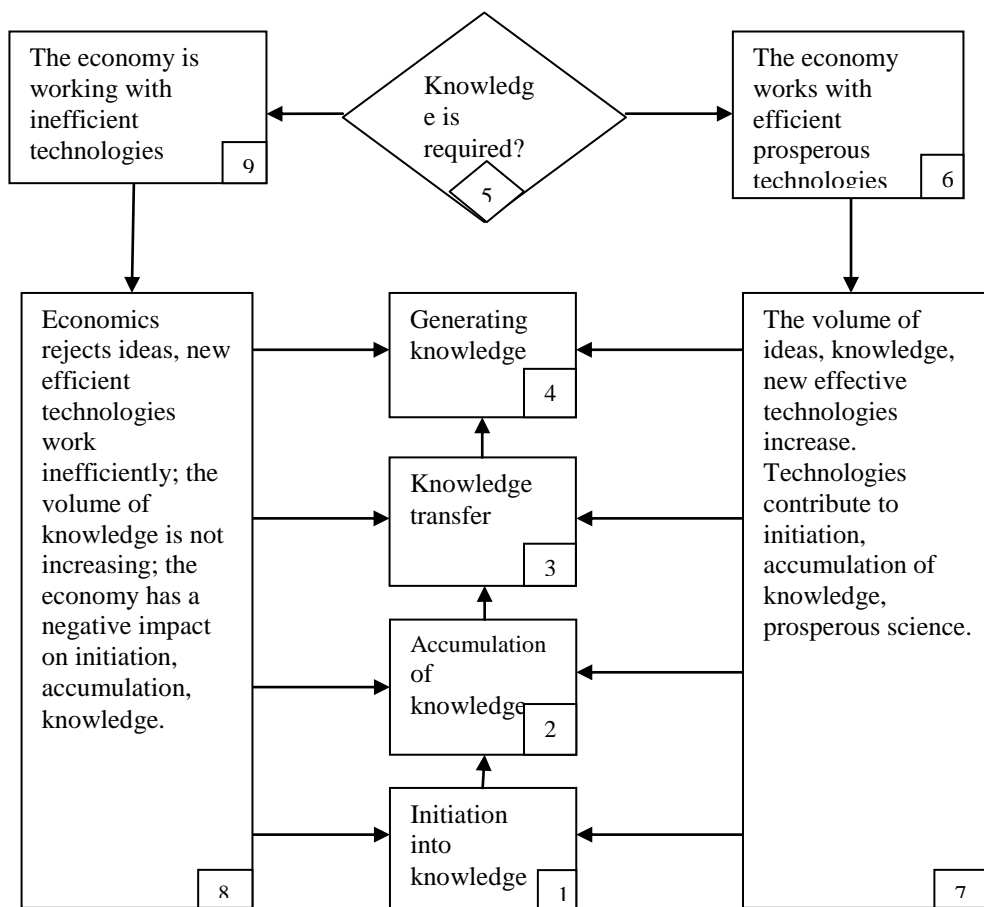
The economy is working with inefficient technologies
9

Knowledge is required?
5

The economy works with efficient prosperous technologies
6

Economics rejects ideas, new efficient technologies work inefficiently; the volume of knowledge is not increasing; the economy has a negative impact on initiation, accumulation, knowledge.
8

Generating knowledge
4

Knowledge transfer
3

Accumulation of knowledge
2

Initiation into knowledge
1

The volume of ideas, knowledge, new effective technologies increase. Technologies contribute to initiation, accumulation of knowledge, prosperous science.
7